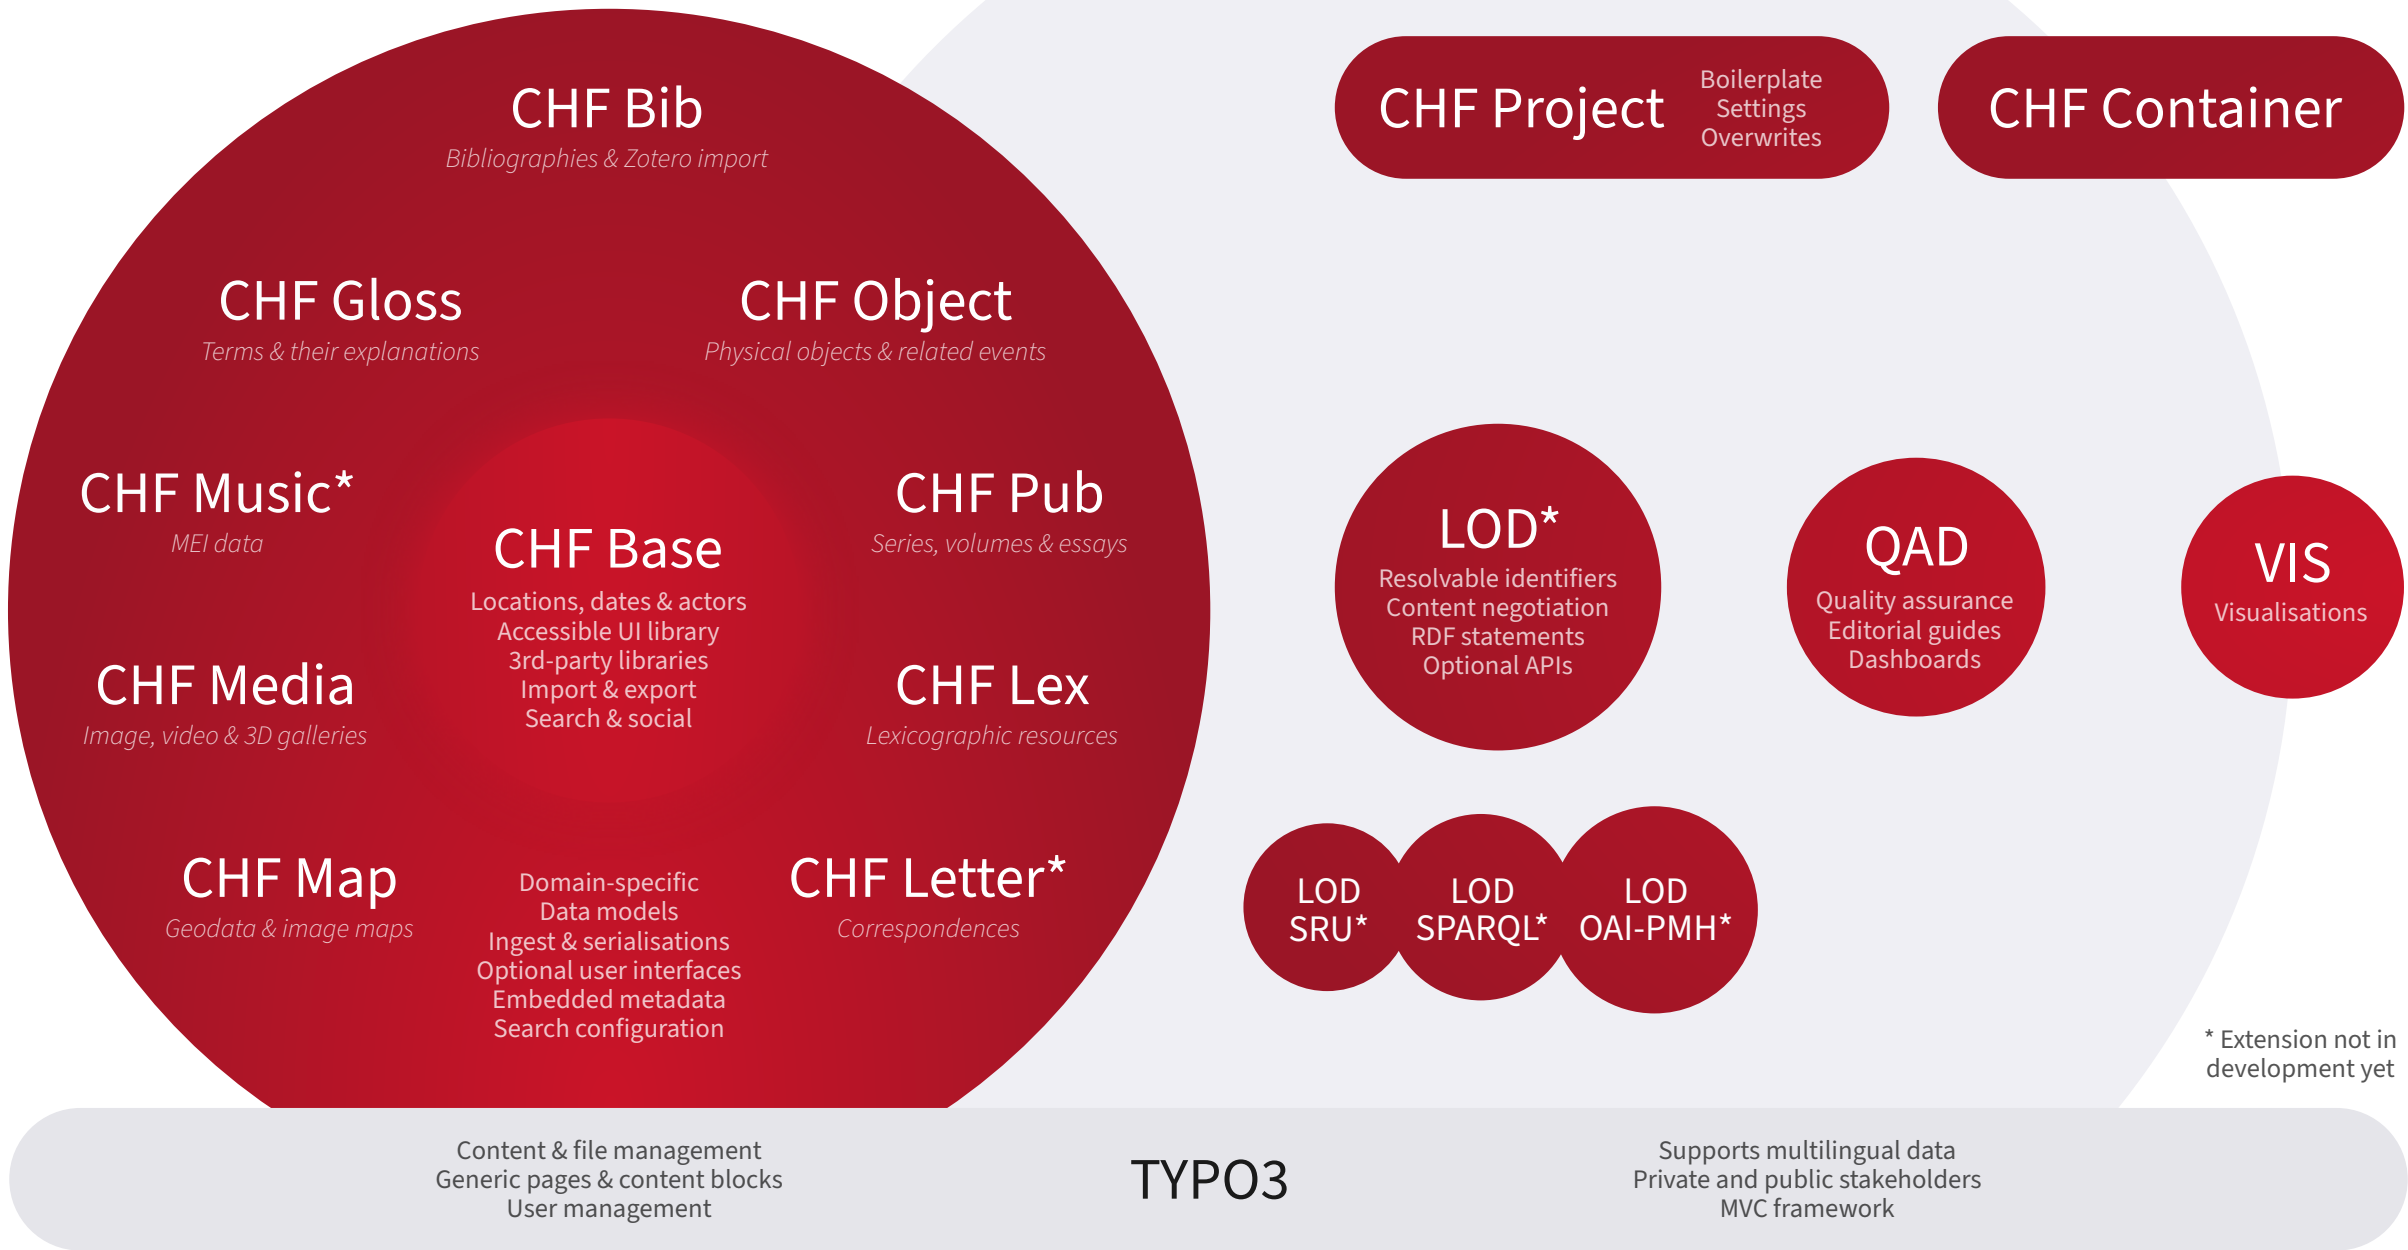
CHF Bib
Bibliographies & Zotero import

CHF Project
Boilerplate
Settings
Overwrites

CHF Container

CHF Gloss
Terms & their explanations

CHF Object
Physical objects & related events

CHF Music*
MEI data

CHF Base
Locations, dates & actors
Accessible UI library
3rd-party libraries
Import & export
Search & social

CHF Pub
Series, volumes & essays

CHF Media
Image, video & 3D galleries

CHF Lex
Lexicographic resources

CHF Map
Geodata & image maps

Domain-specific
Data models
Ingest & serialisations
Optional user interfaces
Embedded metadata
Search configuration

CHF Letter*
Correspondences

LOD*
Resolvable identifiers
Content negotiation
RDF statements
Optional APIs

QAD
Quality assurance
Editorial guides
Dashboards

VIS
Visualisations

LOD
SRU*

LOD
SPARQL*

LOD
OAI-PMH*

* Extension not in development yet

Content & file management
Generic pages & content blocks
User management

TYPO3

Supports multilingual data
Private and public stakeholders
MVC framework